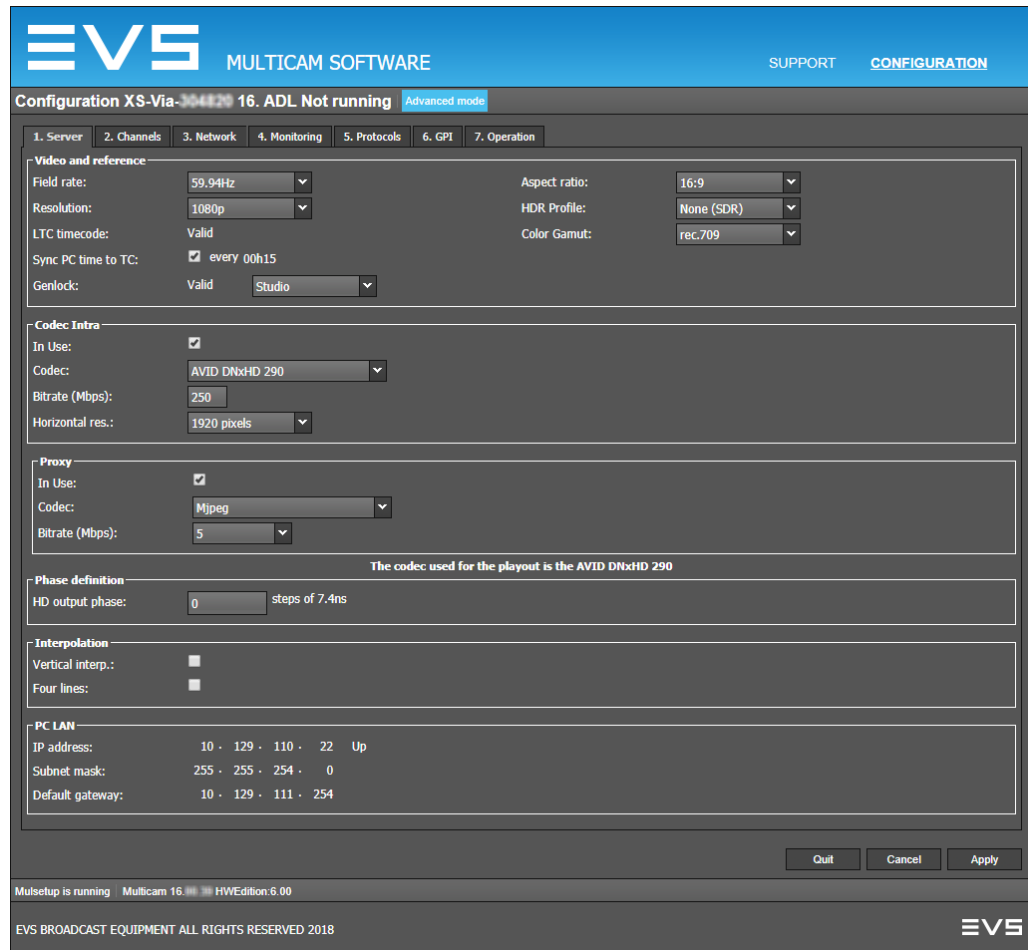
EVS MULTICAM SOFTWARE

SUPPORT CONFIGURATION

Configuration XS-Via-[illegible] 16. ADL Not running Advanced mode

1. Server 2. Channels 3. Network 4. Monitoring 5. Protocols 6. GPI 7. Operation

Video and reference
Field rate: 59.94Hz
Aspect ratio: 16:9
Resolution: 1080p
HDR Profile: None (SDR)
LTC timecode: Valid
Color Gamut: rec.709
Sync PC time to TC: every 00h15
Genlock: Valid Studio

Codec Intra
In Use:
Codec: AVID DNxHD 290
Bitrate (Mbps): 250
Horizontal res.: 1920 pixels

Proxy
In Use:
Codec: Mjpeg
Bitrate (Mbps): 5

The codec used for the playout is the AVID DNxHD 290

Phase definition
HD output phase: 0 steps of 7.4ns

Interpolation
Vertical interp.:
Four lines:

PC LAN
IP address: 10 . 129 . 110 . 22 Up
Subnet mask: 255 . 255 . 254 . 0
Default gateway: 10 . 129 . 111 . 254

Quit Cancel Apply

Mulsetup is running | Multicam 16.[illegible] HWEdition:6.00

EVS BROADCAST EQUIPMENT ALL RIGHTS RESERVED 2018

EVS